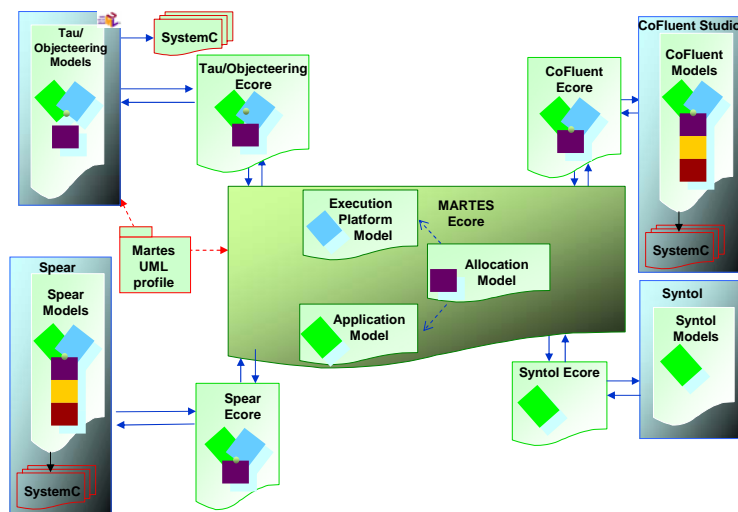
Tau/
Objecteering
Models

SystemC

Tau/Objecteering
Ecore

CoFluent
Ecore

CoFluent Studio
CoFluent
Models

SystemC

MARTES
Ecore

Execution
Platform
Model

Allocation
Model

Application
Model

Martes
UML
profile

Spear
Spear
Models

SystemC

Spear
Ecore

Syntol Ecore

Syntol
Syntol
Models